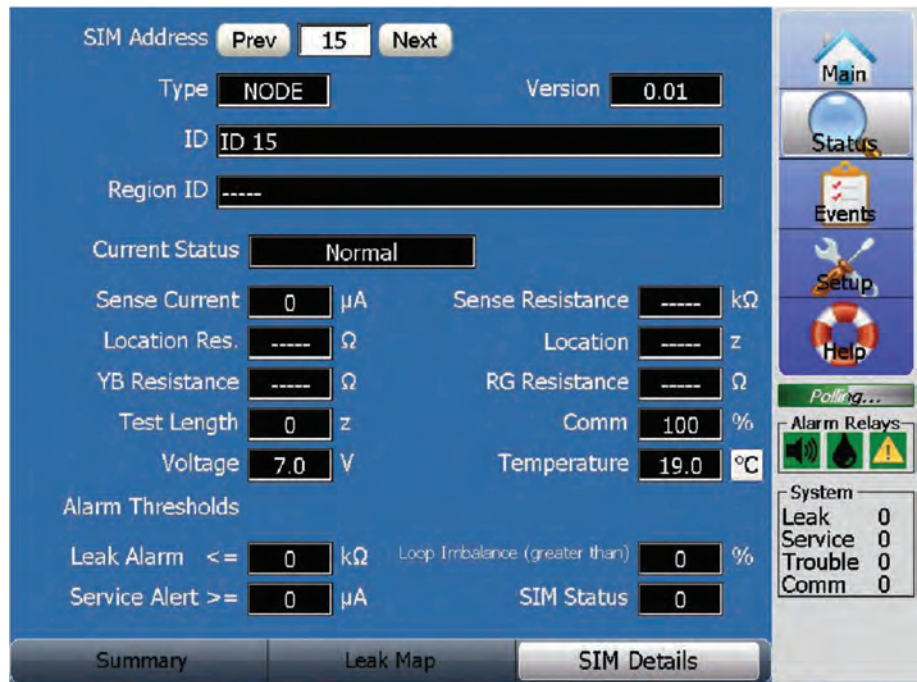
SIM Address Prev 15 Next

Type NODE

Version 0.01

ID ID 15

Region ID -----

Current Status Normal

Sense Current 0 µA

Sense Resistance ----- kΩ

Location Res. ----- Ω

Location ----- z

YB Resistance ----- Ω

RG Resistance ----- Ω

Test Length 0 z

Comm 100 %

Voltage 7.0 V

Temperature 19.0 °C

Alarm Thresholds

Leak Alarm <= 0 kΩ

Loop Imbalance (greater than) 0 %

Service Alert >= 0 µA

SIM Status 0

Summary

Leak Map

SIM Details

Main

Status

Events

Setup

Help

Polling...

Alarm Relays

System

Leak 0

Service 0

Trouble 0

Comm 0